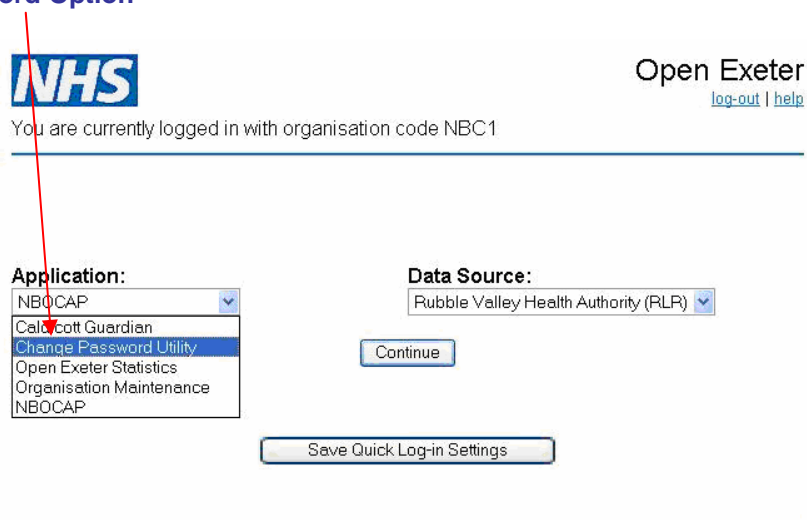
ord Option

NHS

Open Exeter

log-out | help

You are currently logged in with organisation code NBC1

Application:

NBOCAP

Caldicott Guardian
Change Password Utility
Open Exeter Statistics
Organisation Maintenance
NBOCAP

Data Source:

Rubble Valley Health Authority (RLR)

Continue

Save Quick Log-in Settings